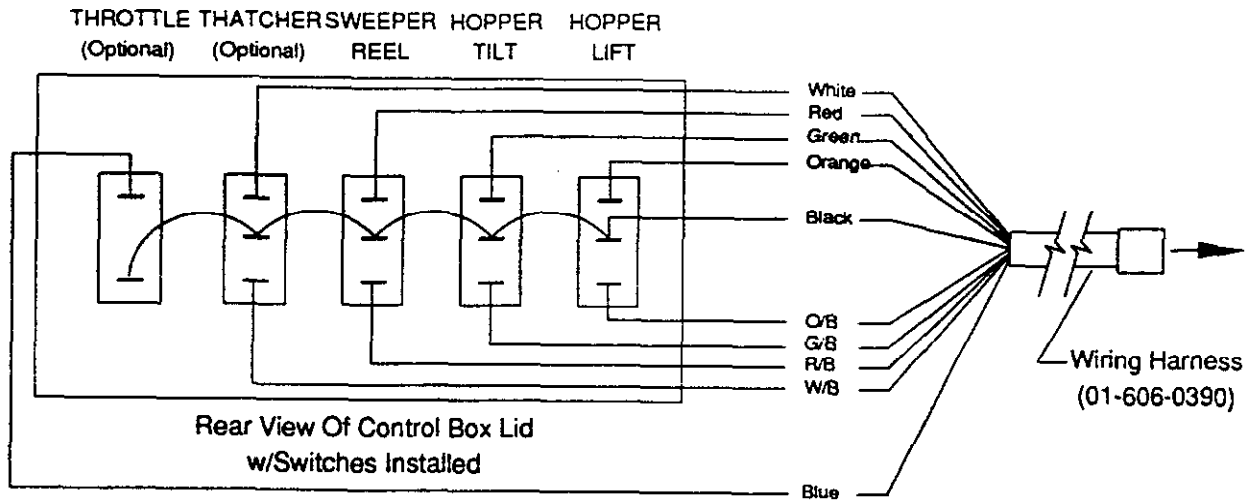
THROTTLE (Optional)

THATCHER (Optional)

SWEEPER REEL

HOPPER TILT

HOPPER LIFT

White

Red

Green

Orange

Black

O/B

G/B

R/B

W/B

Blue

Wiring Harness (01-606-0390)

Rear View Of Control Box Lid w/Switches Installed